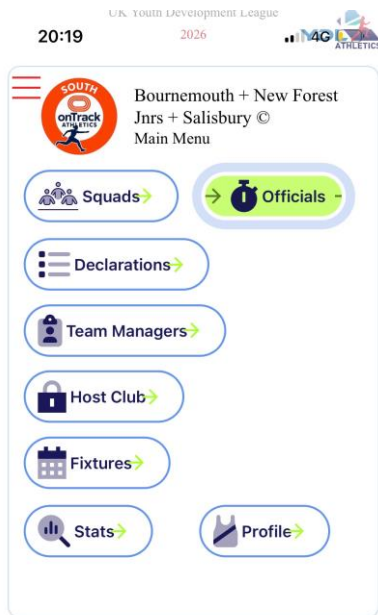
UK Youth Development League
2026
20:19
4G
ATHLETICS

SOUTH
onTrack
ATHLETICS

Bournemouth + New Forest Jnrs + Salisbury ©
Main Menu

Squads

Officials

Declarations

Team Managers

Host Club

Fixtures

Stats

Profile